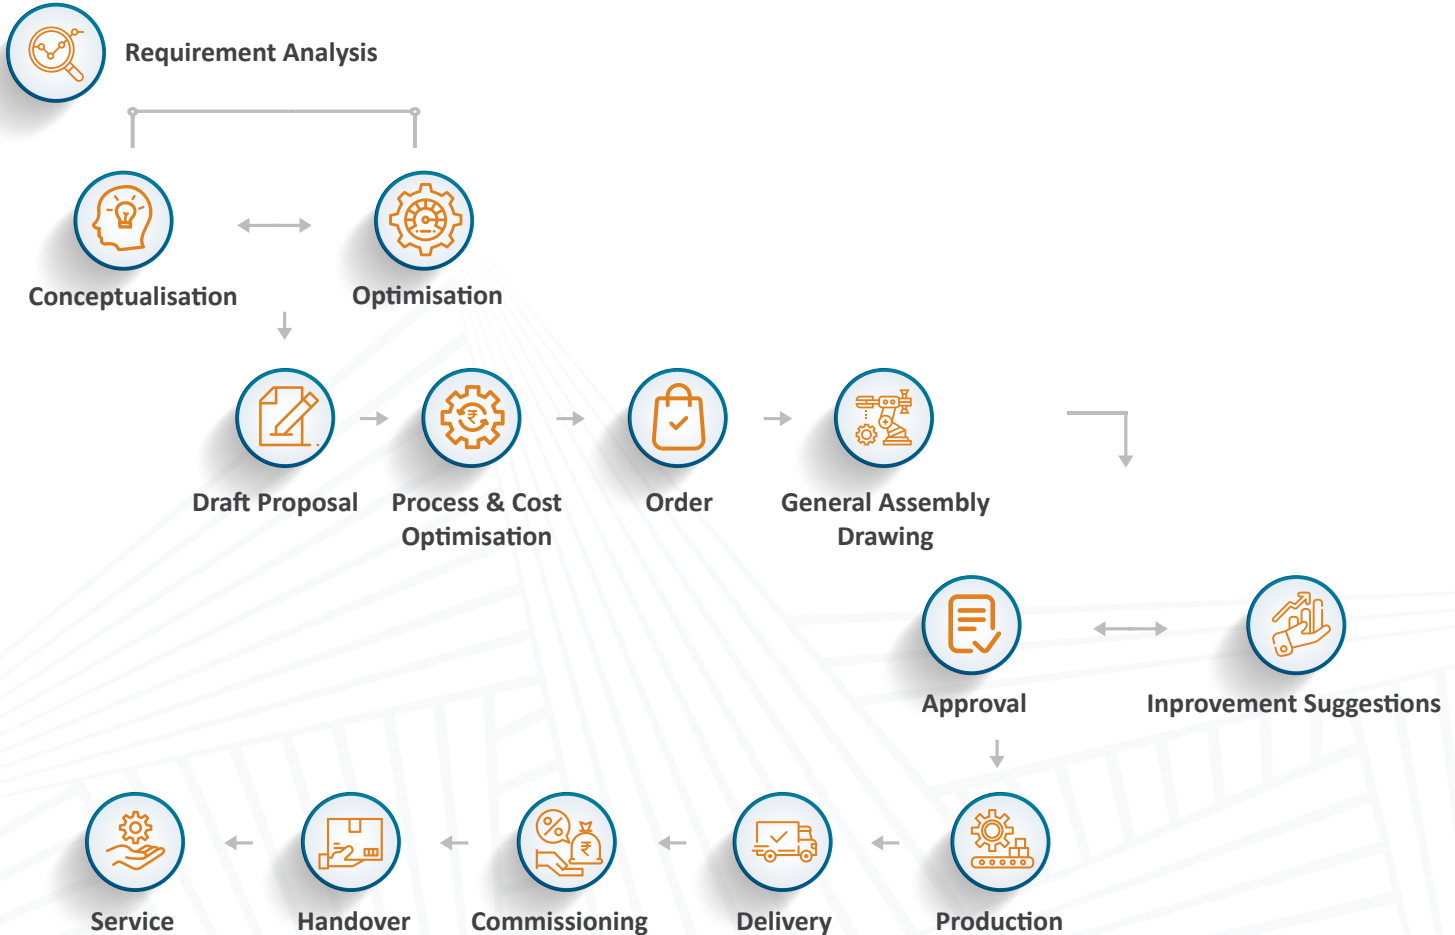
Requirement Analysis

Conceptualisation

Optimisation

Draft Proposal

Process & Cost Optimisation

Order

General Assembly Drawing

Approval

Inprovement Suggestions

Service

Handover

Commissioning

Delivery

Production